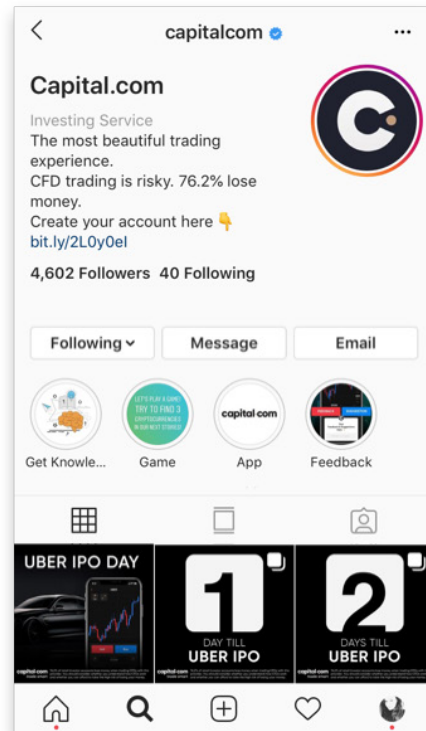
<

capitalcom

...

Capital.com

Investing Service
The most beautiful trading experience.
CFD trading is risky. 76.2% lose money.
Create your account here 👇
bit.ly/2L0y0el

4,602 Followers 40 Following

Following
Message
Email

LET'S PLAY A GAME! TRY TO FIND 3 CRYPTOCURRENCIES IN OUR NEXT STORIES

capital·com

Get Knowle...
Game
App
Feedback

UBER IPO DAY

1
DAY TILL
UBER IPO

2
DAYS TILL
UBER IPO